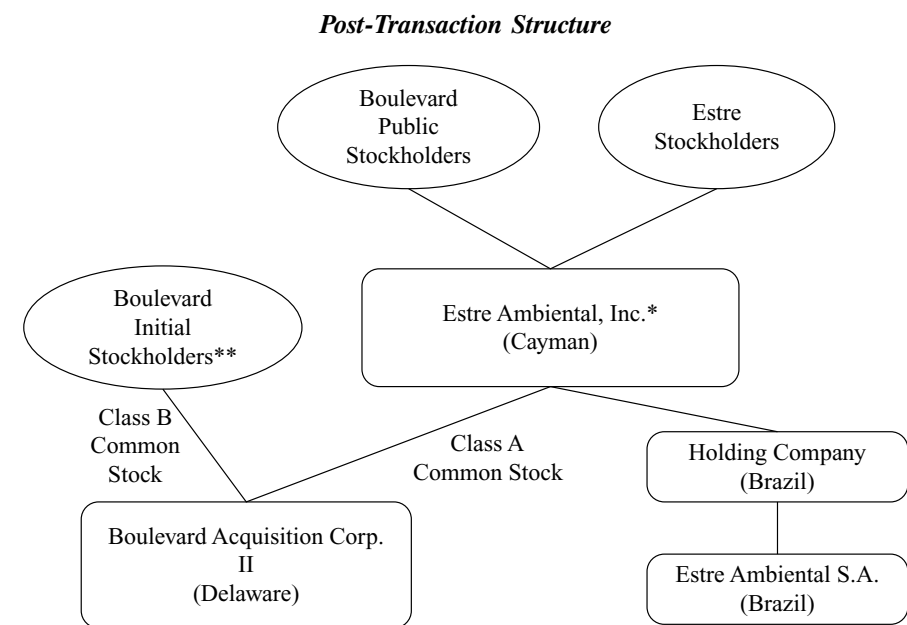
Post-Transaction Structure

Boulevard Public Stockholders

Estre Stockholders

Boulevard Initial Stockholders**

Estre Ambiental, Inc.*
(Cayman)

Class B Common Stock

Class A Common Stock

Holding Company
(Brazil)

Boulevard Acquisition Corp. II
(Delaware)

Estre Ambiental S.A.
(Brazil)